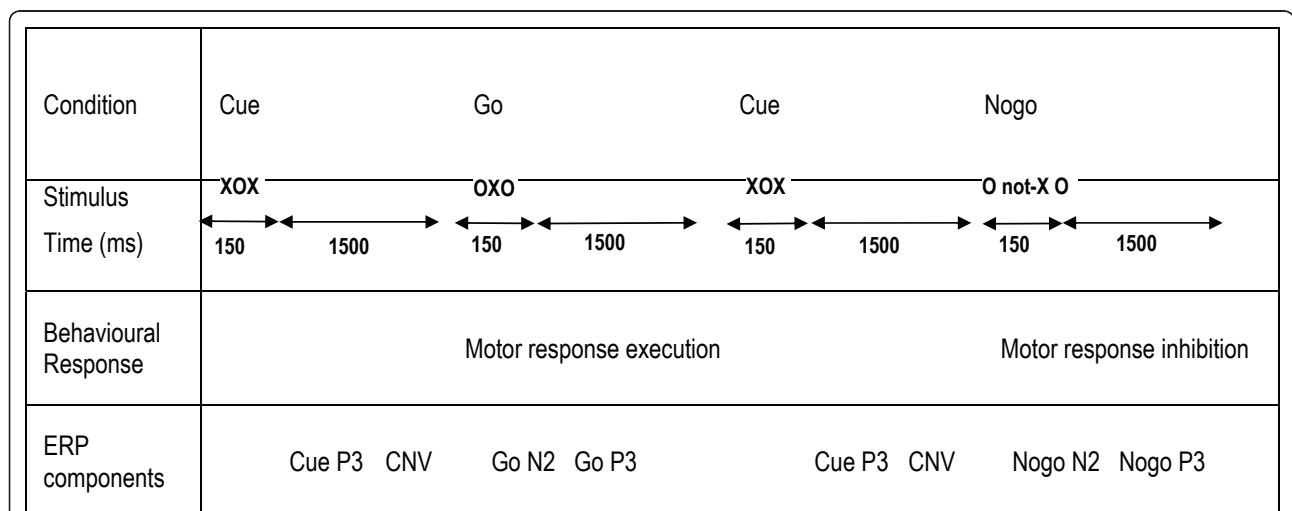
| Condition | Cue | | Go | | Cue | | Nogo | |
|---|---|---|---|---|---|---|---|---|
| Stimulus Time (ms) | XOX 150 | 1500 | OXO 150 | 1500 | XOX 150 | 1500 | O not-X O 150 | 1500 |
| Behavioural Response | Motor response execution | | | | | | Motor response inhibition | |
| ERP components | Cue P3 | CNV | Go N2 | Go P3 | Cue P3 | CNV | Nogo N2 | Nogo P3 |